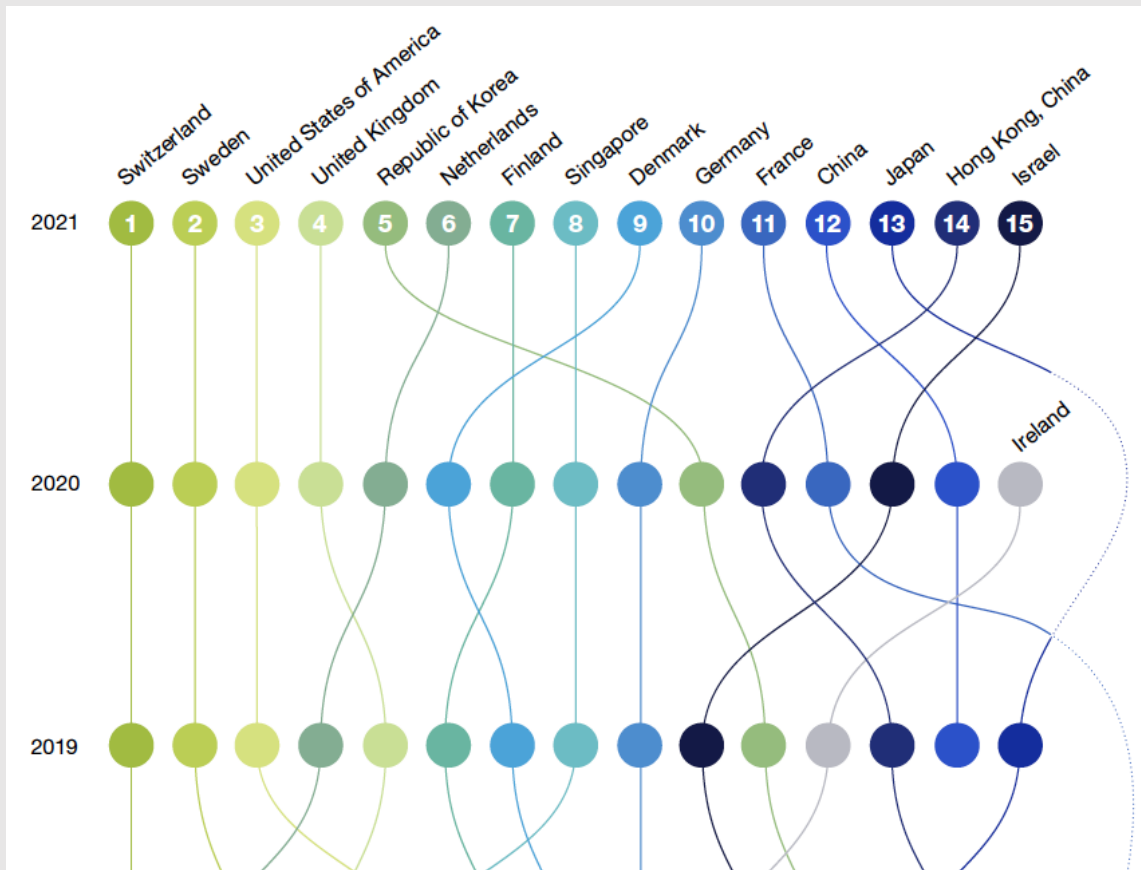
Switzerland
Sweden
United States of America
United Kingdom
Republic of Korea
Netherlands
Finland
Singapore
Denmark
Germany
France
China
Japan
Hong Kong, China
Israel

2021
1 2 3 4 5 6 7 8 9 10 11 12 13 14 15

Ireland

2020

2019